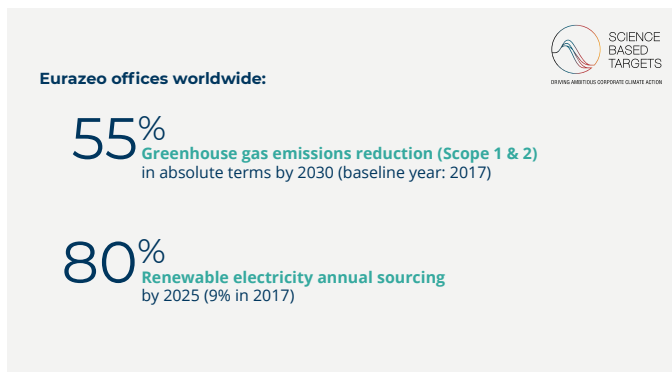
SCIENCE BASED TARGETS
DRIVING AMBITIOUS CORPORATE CLIMATE ACTION

Eurazeo offices worldwide:

55%
Greenhouse gas emissions reduction (Scope 1 & 2)
in absolute terms by 2030 (baseline year: 2017)

80%
Renewable electricity annual sourcing
by 2025 (9% in 2017)